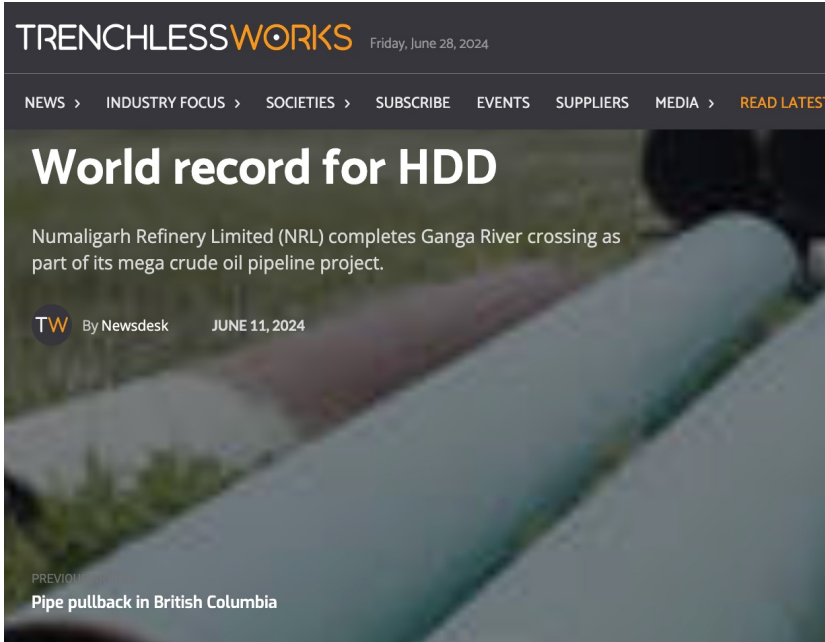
TRENCHLESSWORKS Friday, June 28, 2024

NEWS › INDUSTRY FOCUS › SOCIETIES › SUBSCRIBE EVENTS SUPPLIERS MEDIA › READ LATES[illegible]

World record for HDD

Numaligarh Refinery Limited (NRL) completes Ganga River crossing as part of its mega crude oil pipeline project.

TW By Newsdesk JUNE 11, 2024

PREVIO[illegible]

Pipe pullback in British Columbia